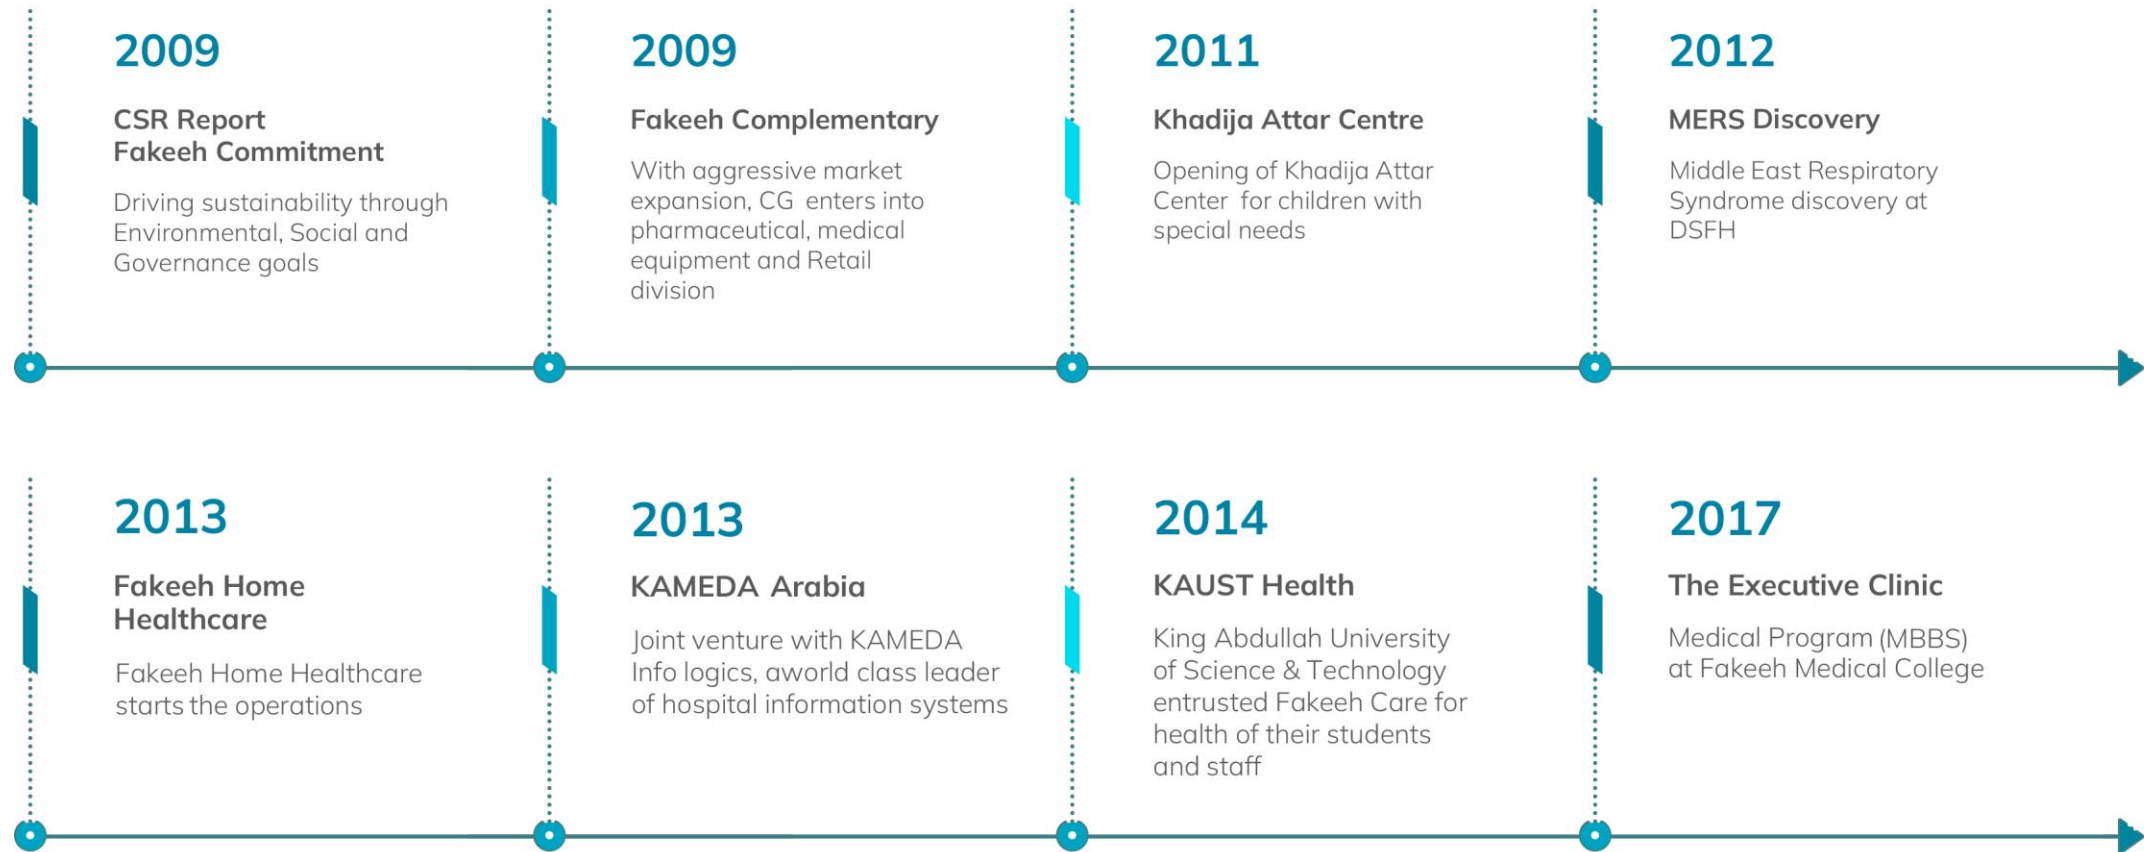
2009

CSR Report
Fakeeh Commitment

Driving sustainability through Environmental, Social and Governance goals

2009

Fakeeh Complementary

With aggressive market expansion, CG enters into pharmaceutical, medical equipment and Retail division

2011

Khadija Attar Centre

Opening of Khadija Attar Center for children with special needs

2012

MERS Discovery

Middle East Respiratory Syndrome discovery at DSFH

2013

Fakeeh Home Healthcare

Fakeeh Home Healthcare starts the operations

2013

KAMEDA Arabia

Joint venture with KAMEDA Info logics, aworld class leader of hospital information systems

2014

KAUST Health

King Abdullah University of Science & Technology entrusted Fakeeh Care for health of their students and staff

2017

The Executive Clinic

Medical Program (MBBS) at Fakeeh Medical College